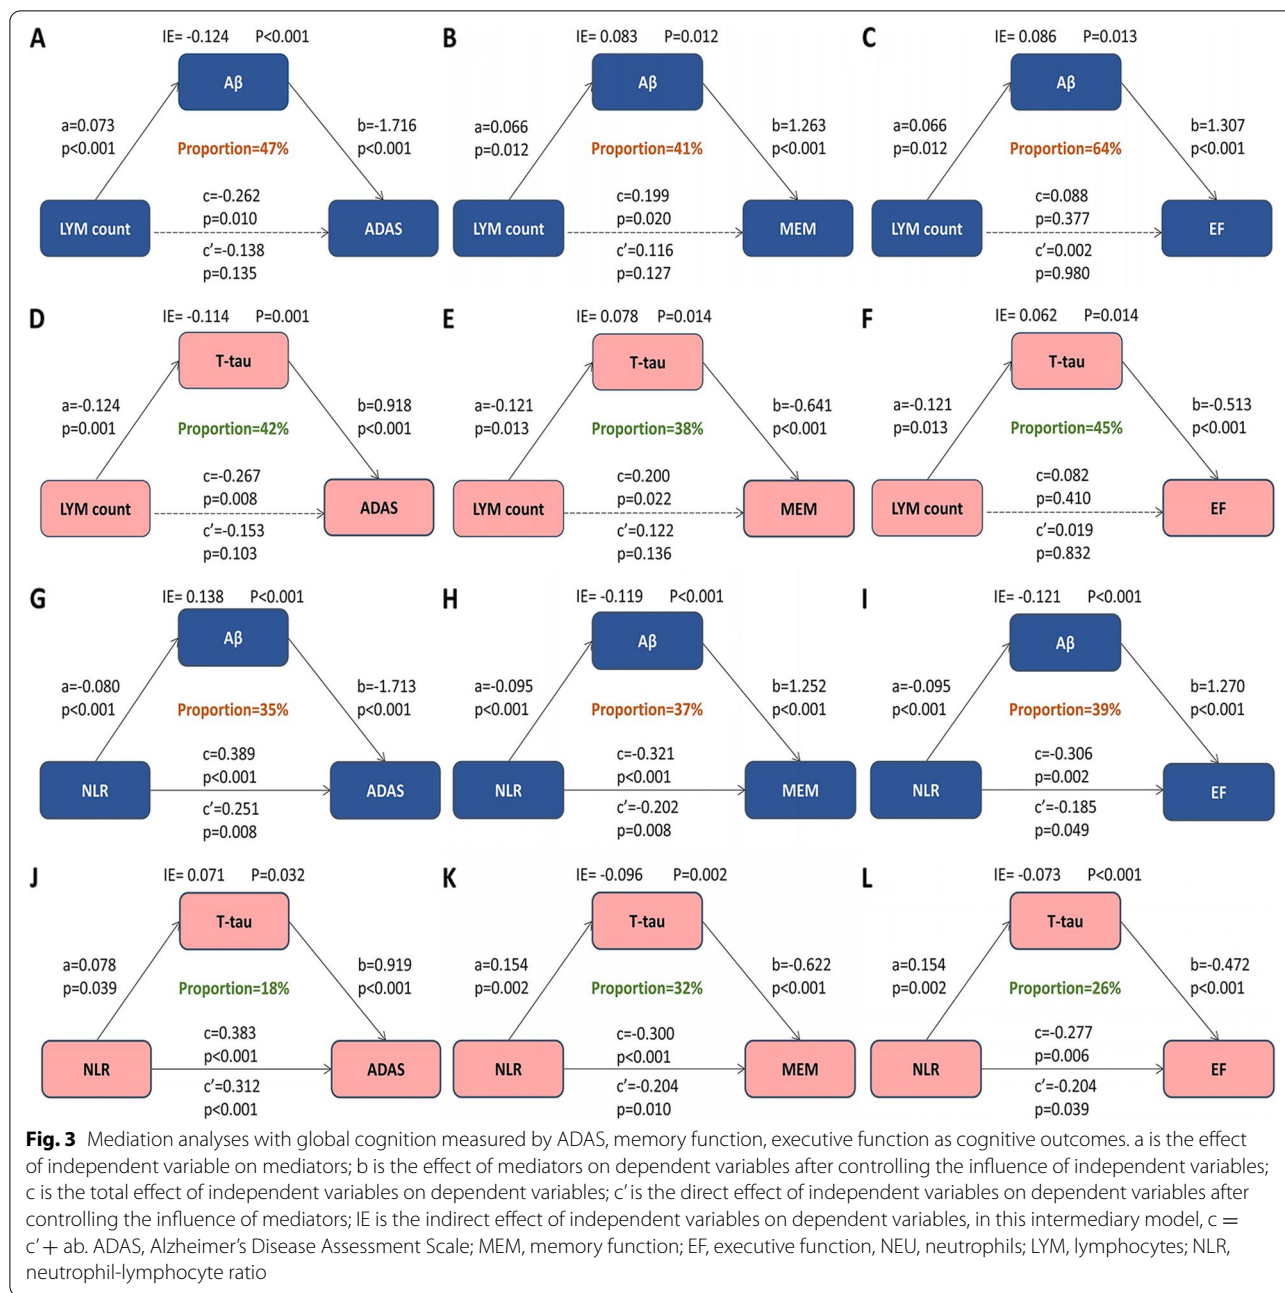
A
IE= -0.124 P<0.001
Aβ
a=0.073
p<0.001
Proportion=47%
b=-1.716
p<0.001
LYM count
c=-0.262
p=0.010
c'=-0.138
p=0.135
ADAS

B
IE= 0.083 P=0.012
Aβ
a=0.066
p=0.012
Proportion=41%
b=1.263
p<0.001
LYM count
c=0.199
p=0.020
c'=0.116
p=0.127
MEM

C
IE= 0.086 P=0.013
Aβ
a=0.066
p=0.012
Proportion=64%
b=1.307
p<0.001
LYM count
c=0.088
p=0.377
c'=0.002
p=0.980
EF

D
IE= -0.114 P=0.001
T-tau
a=-0.124
p=0.001
Proportion=42%
b=0.918
p<0.001
LYM count
c=-0.267
p=0.008
c'=-0.153
p=0.103
ADAS

E
IE= 0.078 P=0.014
T-tau
a=-0.121
p=0.013
Proportion=38%
b=-0.641
p<0.001
LYM count
c=0.200
p=0.022
c'=0.122
p=0.136
MEM

F
IE= 0.062 P=0.014
T-tau
a=-0.121
p=0.013
Proportion=45%
b=-0.513
p<0.001
LYM count
c=0.082
p=0.410
c'=0.019
p=0.832
EF

G
IE= 0.138 P<0.001
Aβ
a=-0.080
p<0.001
Proportion=35%
b=-1.713
p<0.001
NLR
c=0.389
p<0.001
c'=0.251
p=0.008
ADAS

H
IE= -0.119 P<0.001
Aβ
a=-0.095
p<0.001
Proportion=37%
b=1.252
p<0.001
NLR
c=-0.321
p<0.001
c'=-0.202
p=0.008
MEM

I
IE= -0.121 P<0.001
Aβ
a=-0.095
p<0.001
Proportion=39%
b=1.270
p<0.001
NLR
c=-0.306
p=0.002
c'=-0.185
p=0.049
EF

J
IE= 0.071 P=0.032
T-tau
a=0.078
p=0.039
Proportion=18%
b=0.919
p<0.001
NLR
c=0.383
p<0.001
c'=0.312
p<0.001
ADAS

K
IE= -0.096 P=0.002
T-tau
a=0.154
p=0.002
Proportion=32%
b=-0.622
p<0.001
NLR
c=-0.300
p<0.001
c'=-0.204
p=0.010
MEM

L
IE= -0.073 P<0.001
T-tau
a=0.154
p=0.002
Proportion=26%
b=-0.472
p<0.001
NLR
c=-0.277
p=0.006
c'=-0.204
p=0.039
EF

**Fig. 3** Mediation analyses with global cognition measured by ADAS, memory function, executive function as cognitive outcomes. a is the effect of independent variable on mediators; b is the effect of mediators on dependent variables after controlling the influence of independent variables; c is the total effect of independent variables on dependent variables; c' is the direct effect of independent variables on dependent variables after controlling the influence of mediators; IE is the indirect effect of independent variables on dependent variables, in this intermediary model, $c = c' + ab$. ADAS, Alzheimer's Disease Assessment Scale; MEM, memory function; EF, executive function, NEU, neutrophils; LYM, lymphocytes; NLR, neutrophil-lymphocyte ratio